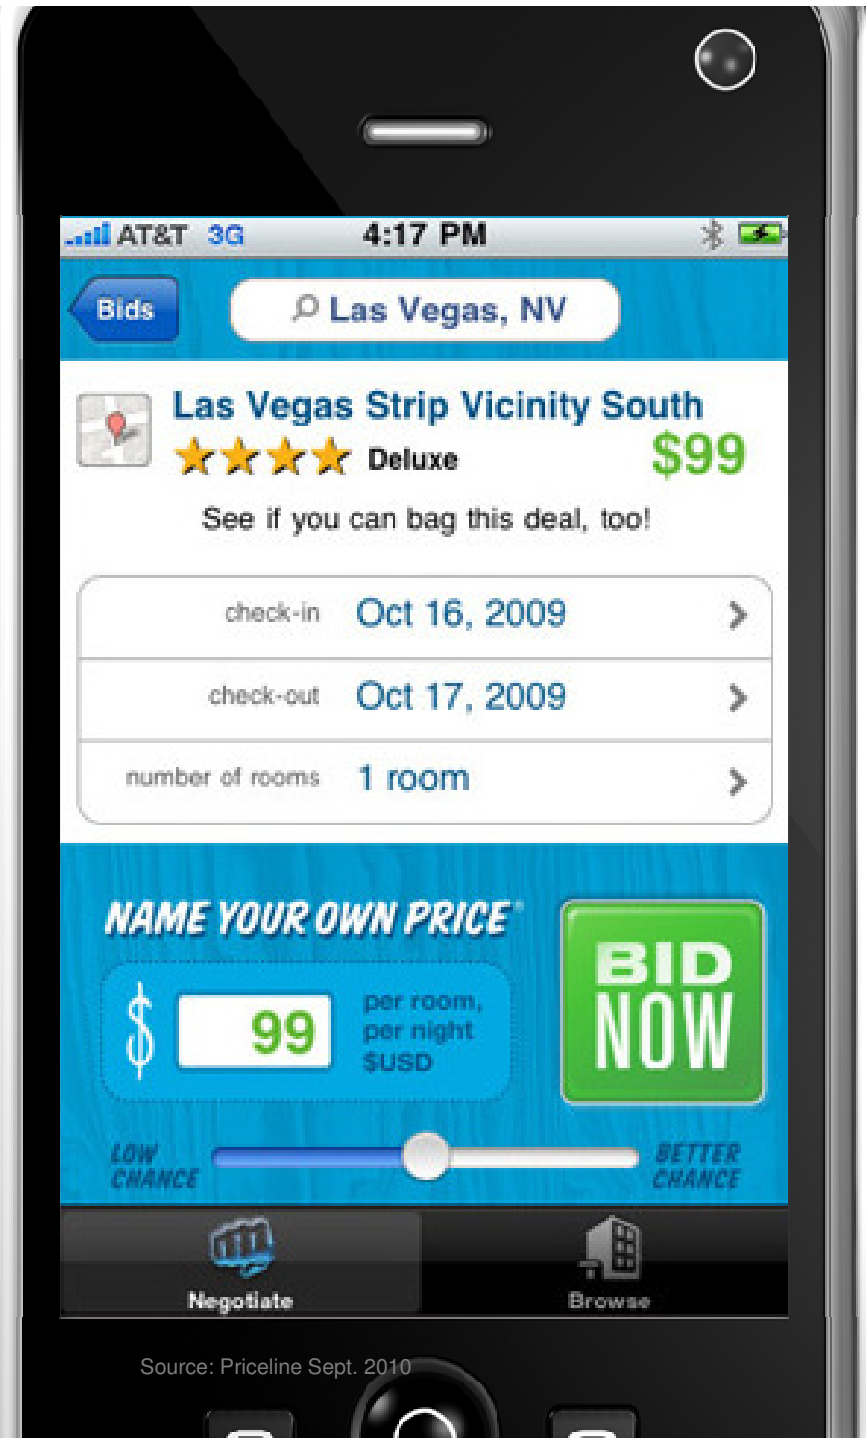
AT&T 3G 4:17 PM

Bids

Las Vegas, NV

Las Vegas Strip Vicinity South

Deluxe

$99

See if you can bag this deal, too!

check-in Oct 16, 2009

check-out Oct 17, 2009

number of rooms 1 room

NAME YOUR OWN PRICE®

$ 99 per room, per night $USD

BID NOW

LOW CHANCE

BETTER CHANCE

Negotiate

Browse

Source: Priceline Sept. 2010